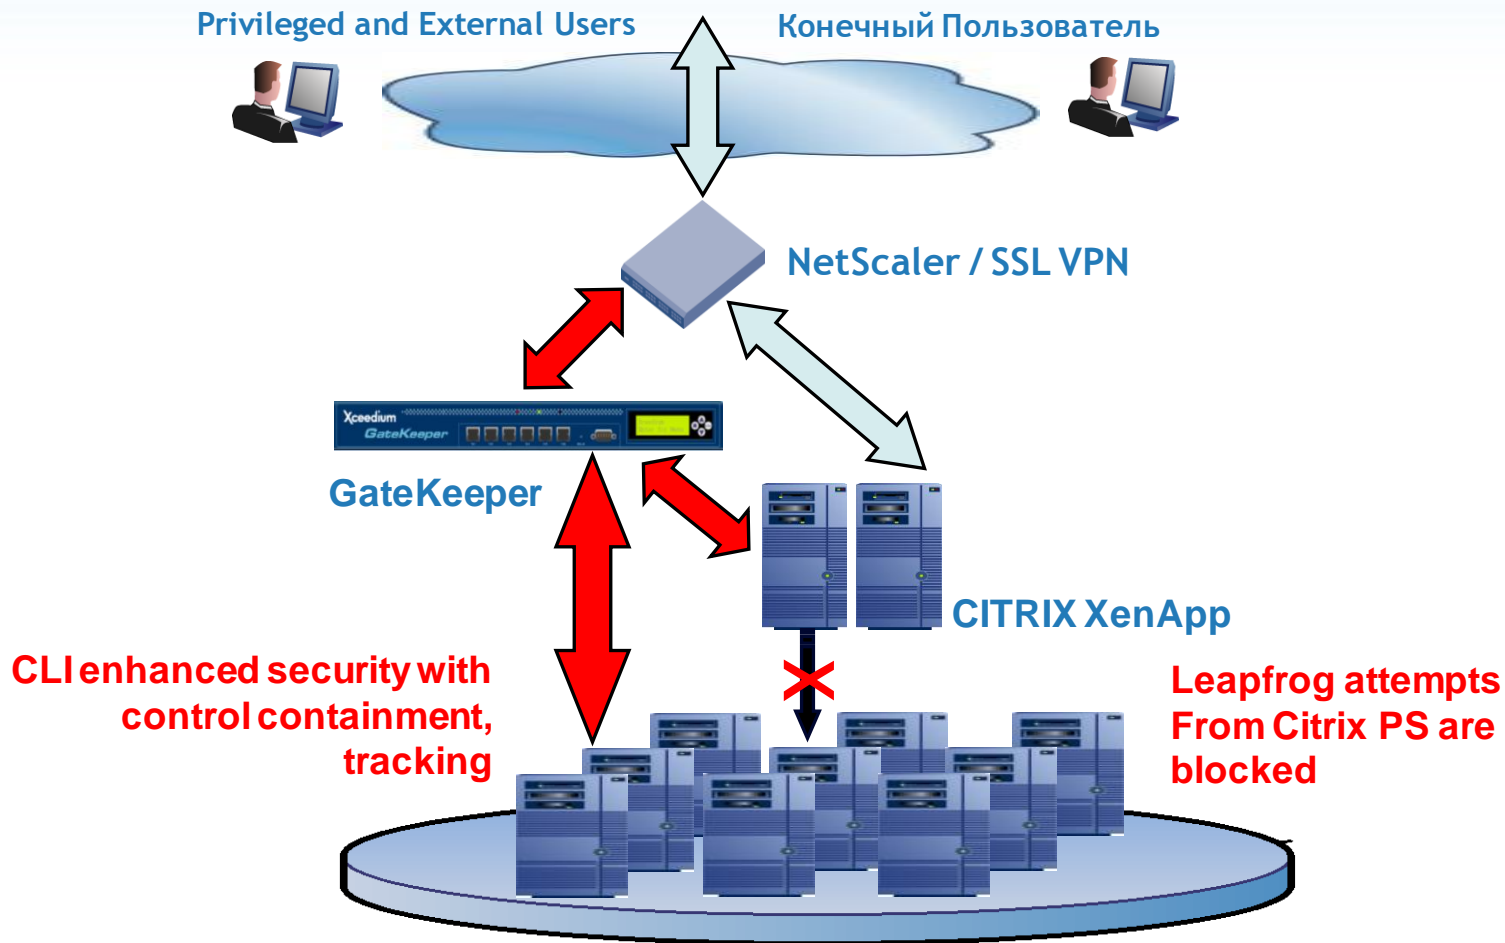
Privileged and External Users

Конечный Пользователь

NetScaler / SSL VPN

Xceedium GateKeeper

GateKeeper

CITRIX XenApp

CLI enhanced security with control containment, tracking

Leapfrog attempts From Citrix PS are blocked